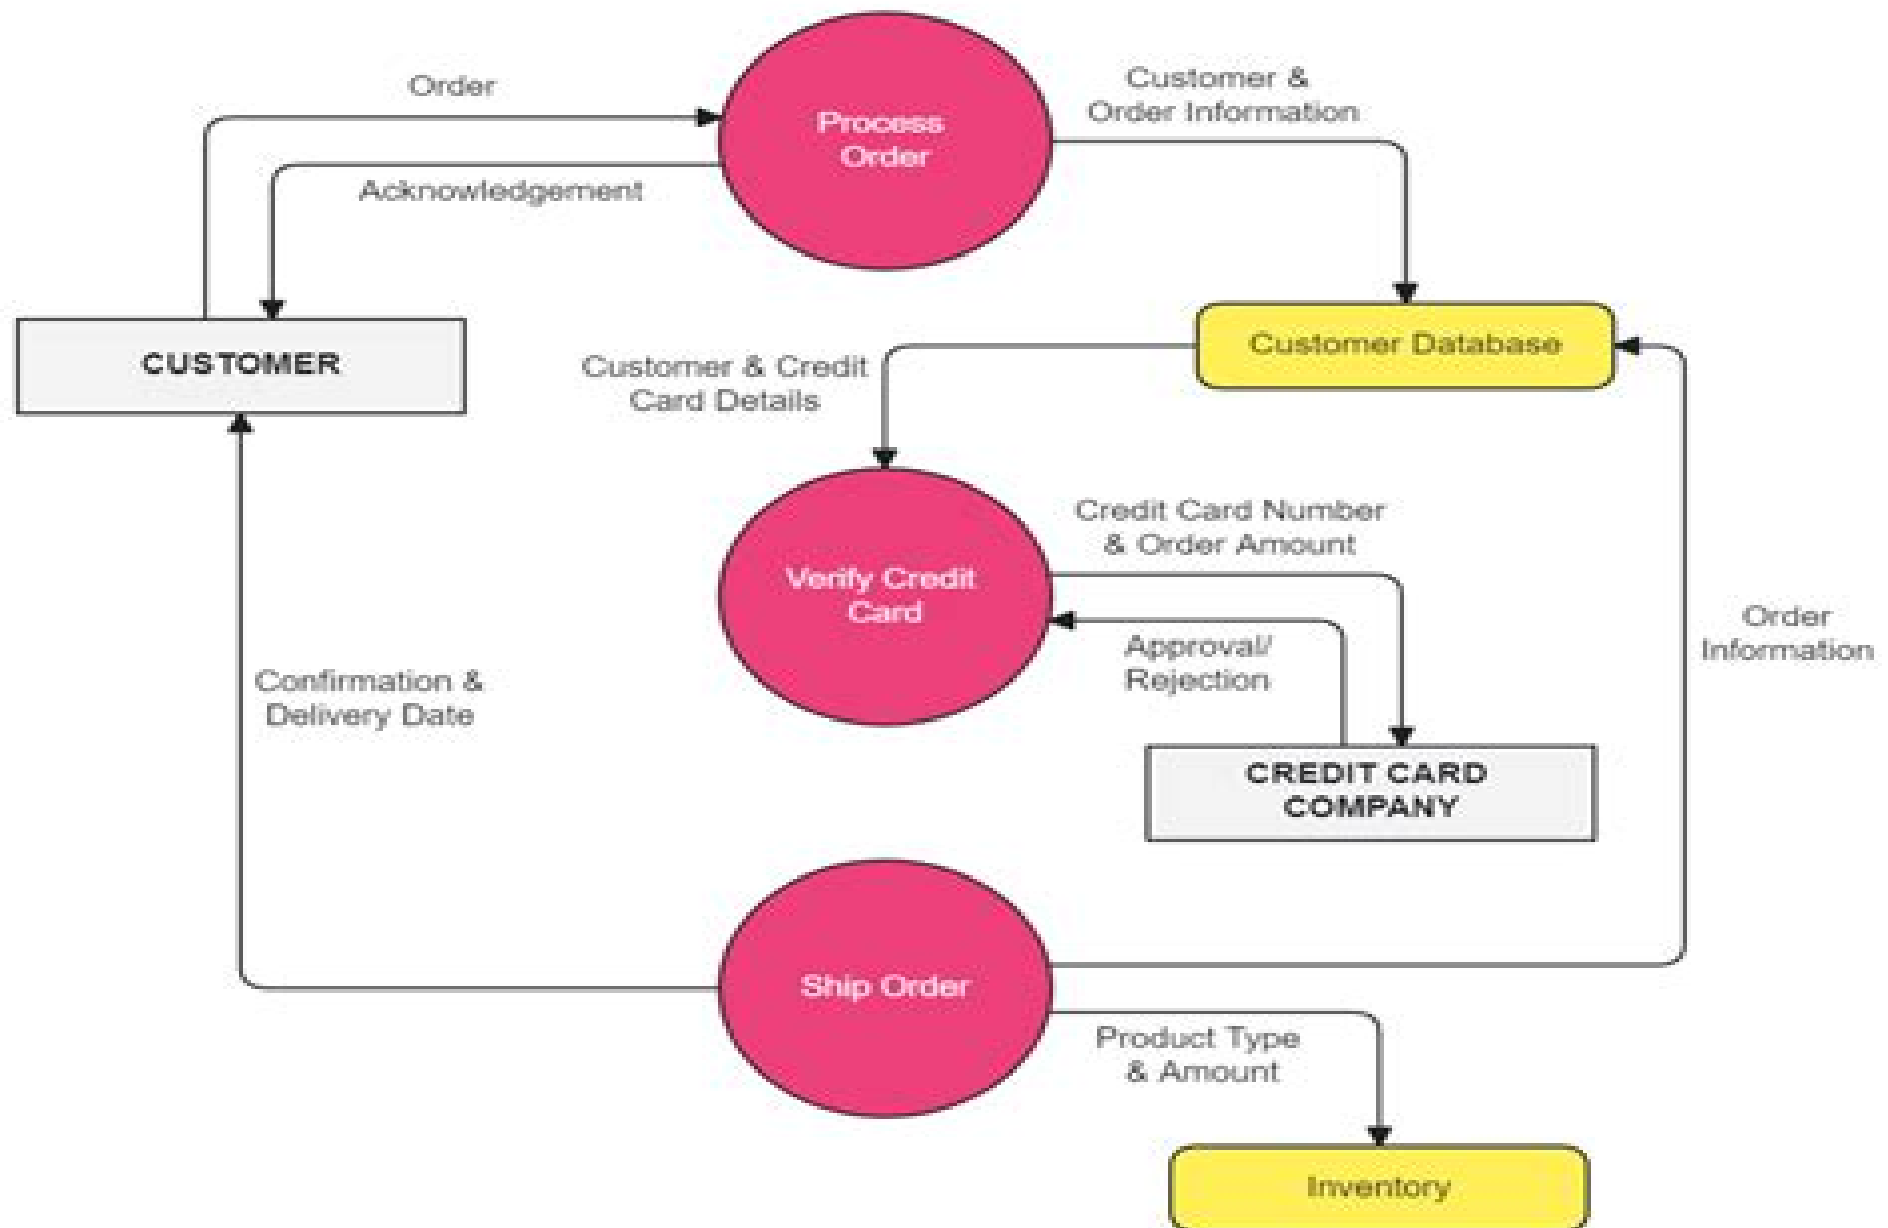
Order

Process Order

Customer & Order Information

Acknowledgement

CUSTOMER

Customer Database

Customer & Credit Card Details

Verify Credit Card

Credit Card Number & Order Amount

Approval/ Rejection

Order Information

Confirmation & Delivery Date

CREDIT CARD COMPANY

Ship Order

Product Type & Amount

Inventory